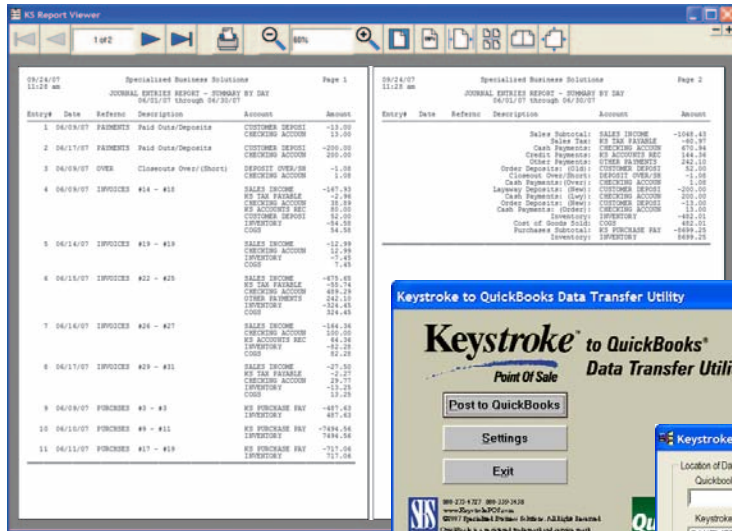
KS Report Viewer

1 of 2

88%

09/24/07 11:28 am

Specialized Business Solutions

Page 1

JOURNAL ENTRIES REPORT - SUMMARY BY DAY
06/01/07 through 06/30/07

| Entry# | Date | Referenc | Description | Account | Amount |
|---|---|---|---|---|---|
| 1 | 06/08/07 | PAYMENTS | Paid Outs/Deposits | CUSTOMER DEPOSI CHECKING ACCOUN | -13.00 13.00 |
| 2 | 06/17/07 | PAYMENTS | Paid Outs/Deposits | CUSTOMER DEPOSI CHECKING ACCOUN | -200.00 200.00 |
| 3 | 06/09/07 | OVER | Closeouts Over/(Short) | DEPOSIT OVER/SH CHECKING ACCOUN | -1.00 1.00 |
| 4 | 06/09/07 | INVOICES | #14 - #18 | SALES INCOME KS TAX PAYABLE CHECKING ACCOUN KS ACCOUNTS REC CUSTOMER DEPOSI INVENTORY COGS | -147.93 -2.86 38.89 59.90 52.00 -54.58 54.58 |
| 5 | 06/14/07 | INVOICES | #19 - #19 | SALES INCOME CHECKING ACCOUN INVENTORY COGS | -12.99 12.99 -7.45 7.45 |
| 6 | 06/15/07 | INVOICES | #22 - #25 | SALES INCOME KS TAX PAYABLE CHECKING ACCOUN OTHER PAYMENTS INVENTORY COGS | -475.65 -50.74 489.29 242.10 -324.45 324.45 |
| 7 | 06/16/07 | INVOICES | #26 - #27 | SALES INCOME CHECKING ACCOUN KS ACCOUNTS REC INVENTORY COGS | -184.36 100.00 84.36 -82.25 82.25 |
| 8 | 06/17/07 | INVOICES | #29 - #31 | SALES INCOME KS TAX PAYABLE CHECKING ACCOUN INVENTORY COGS | -27.50 -2.27 29.77 -13.25 13.25 |
| 9 | 06/08/07 | PURCHSES | #3 - #3 | KS PURCHASE PAY INVENTORY | -487.63 487.63 |
| 10 | 06/10/07 | PURCHSES | #9 - #11 | KS PURCHASE PAY INVENTORY | -7494.56 7494.56 |
| 11 | 06/11/07 | PURCHSES | #17 - #19 | KS PURCHASE PAY INVENTORY | -717.06 717.06 |

09/24/07 11:28 am

Specialized Business Solutions

Page 2

JOURNAL ENTRIES REPORT - SUMMARY BY DAY
06/01/07 through 06/30/07

Entry# Date Referenc Description Account Amount

| Description | Account | Amount |
|---|---|---|
| Sales Subtotal: | SALES INCOME | -1048.43 |
| Sales Tax: | KS TAX PAYABLE | -80.97 |
| Cash Payments: | CHECKING ACCOUN | 670.94 |
| Credit Payments: | KS ACCOUNTS REC | 144.36 |
| Other Payments: | OTHER PAYMENTS | 242.10 |
| Order Deposits: (Old): | CUSTOMER DEPOSI | 52.00 |
| Closeout Over/Short: | DEPOSIT OVER/SH | -1.00 |
| Cash Payments:(Over): | CHECKING ACCOUN | 1.00 |
| Layaway Deposits: (New): | CUSTOMER DEPOSI | -200.00 |
| Cash Payments: (Lwy): | CHECKING ACCOUN | 200.00 |
| Order Deposits: (New): | CUSTOMER DEPOSI | -13.00 |
| Cash Payments: (Order): | CHECKING ACCOUN | 13.00 |
| Inventory: | INVENTORY | -482.01 |
| Cost of Goods Sold: | COGS | 482.01 |
| Purchases Subtotal: | KS PURCHASE PAY | -8699.25 |
| Inventory: | INVENTORY | 8699.25 |

Keystroke to QuickBooks Data Transfer Utility

Keystroke Point Of Sale to QuickBooks® Data Transfer Utili

Post to QuickBooks

Settings

Exit

SBS 800-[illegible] www.KeystrokePOS.com ©2007 Specialized Business Solutions. All Rights Reserved.

Qu

Keystroke

Location of Keystroke

Quickbook

Keystroke